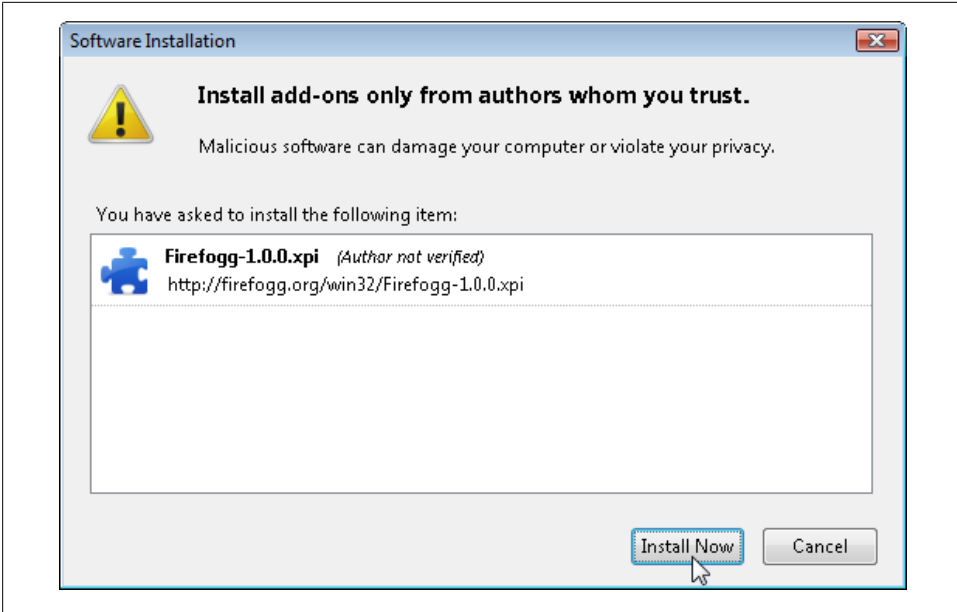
Software Installation

Install add-ons only from authors whom you trust.

Malicious software can damage your computer or violate your privacy.

You have asked to install the following item:

Firefogg-1.0.0.xpi (Author not verified)
http://firefogg.org/win32/Firefogg-1.0.0.xpi

Install Now

Cancel